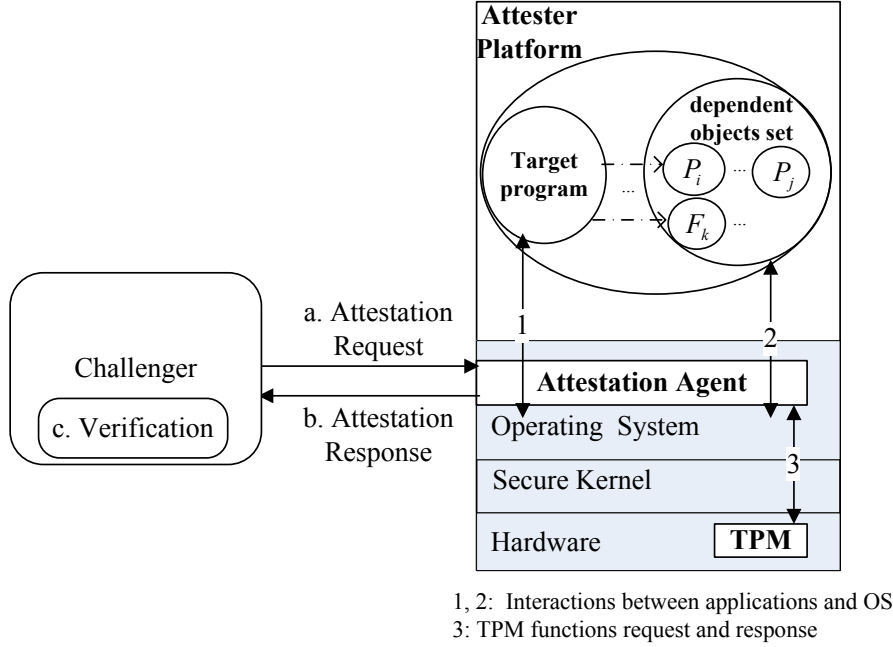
Attester Platform

dependent objects set

Target program

$P_i$ ... $P_j$

...

$F_k$ ...

Challenger

c. Verification

a. Attestation Request

b. Attestation Response

1

2

3

Attestation Agent

Operating System

Secure Kernel

Hardware

TPM

1, 2: Interactions between applications and OS
3: TPM functions request and response